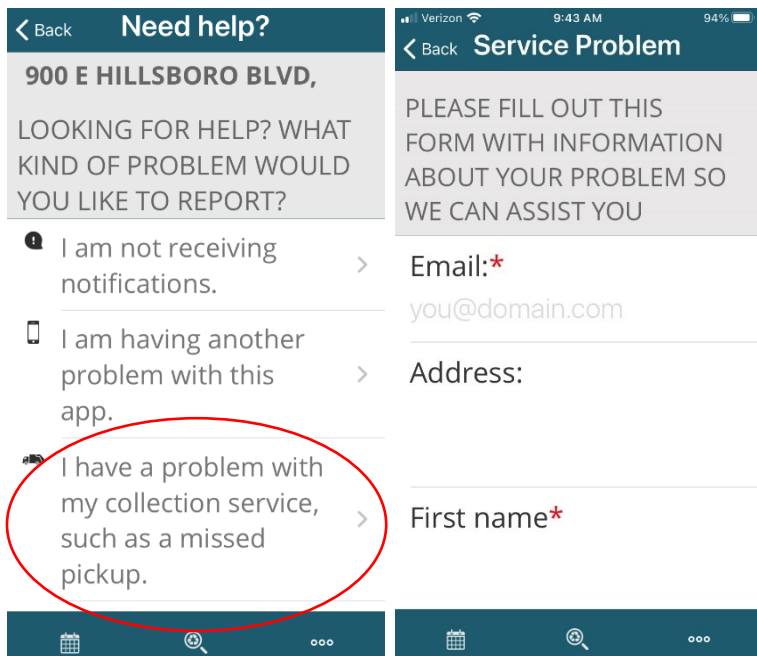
Back Need help?

900 E HILLSBORO BLVD,

LOOKING FOR HELP? WHAT KIND OF PROBLEM WOULD YOU LIKE TO REPORT?

I am not receiving notifications.

I am having another problem with this app.

I have a problem with my collection service, such as a missed pickup.

Verizon 9:43 AM 94%

Back Service Problem

PLEASE FILL OUT THIS FORM WITH INFORMATION ABOUT YOUR PROBLEM SO WE CAN ASSIST YOU

Email:*
you@domain.com

Address:

First name*